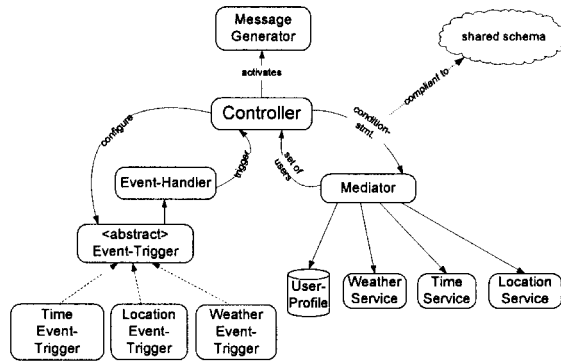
Message Generator

shared schema

activates

compliant to

Controller

configure

trigger

set of users

condition-stmt.

Event-Handler

Mediator

<abstract> Event-Trigger

User-Profile

Weather Service

Time Service

Location Service

Time Event-Trigger

Location Event-Trigger

Weather Event-Trigger